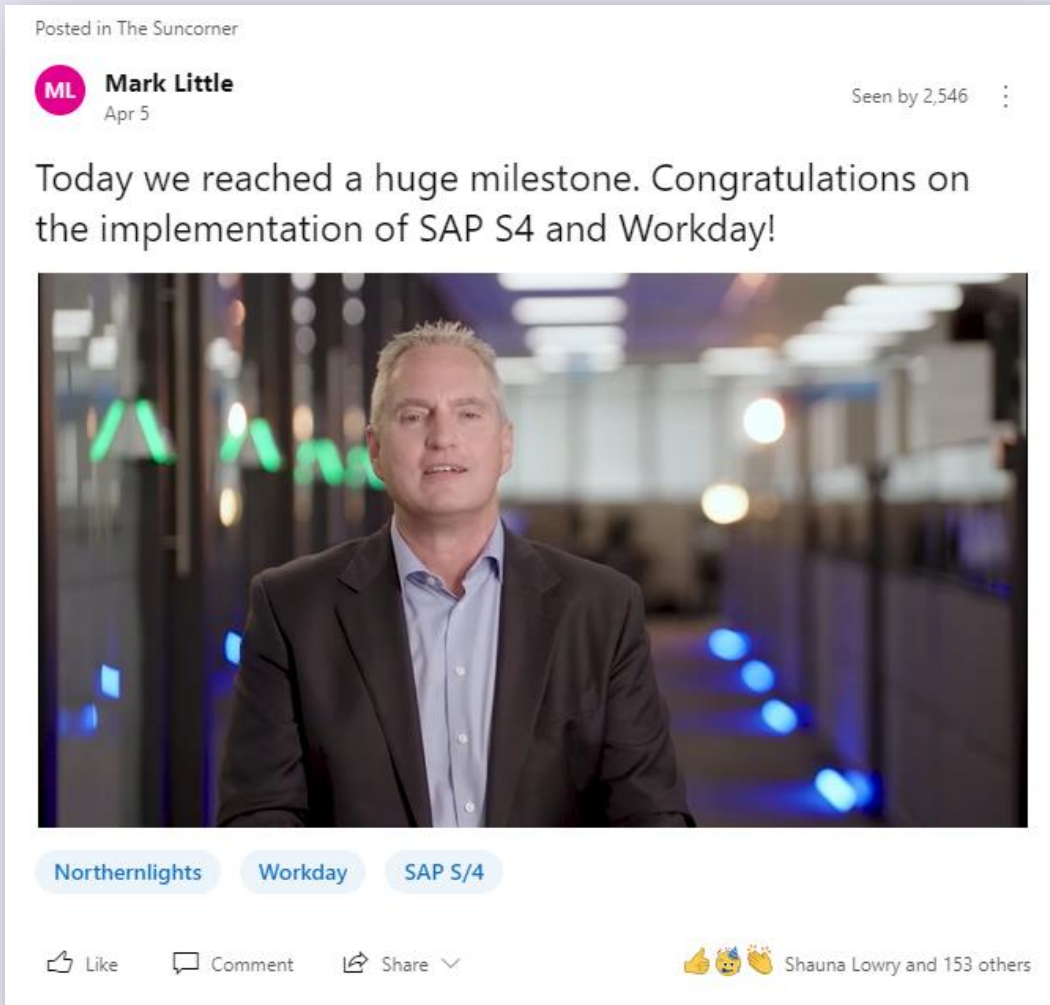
Posted in The Suncorner

ML Mark Little
Apr 5

Seen by 2,546

Today we reached a huge milestone. Congratulations on the implementation of SAP S4 and Workday!

Northernlights Workday SAP S/4

Like Comment Share

Shauna Lowry and 153 others